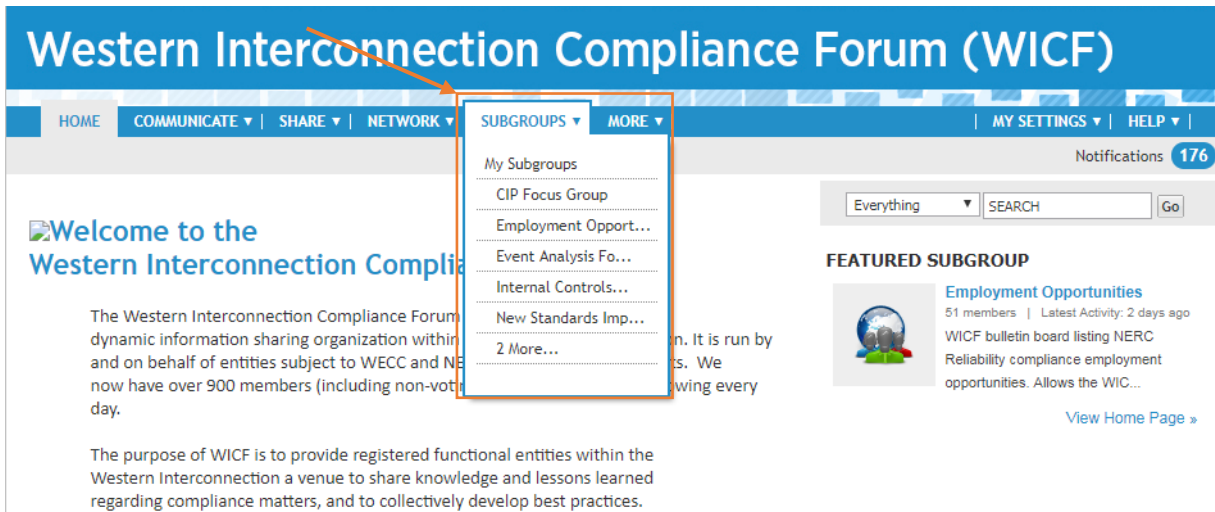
Western Interconnection Compliance Forum (WICF)

HOME | COMMUNICATE ▾ | SHARE ▾ | NETWORK ▾ | SUBGROUPS ▾ | MORE ▾ | MY SETTINGS ▾ | HELP ▾ |

Notifications 176

My Subgroups
CIP Focus Group
Employment Opport...
Event Analysis Fo...
Internal Controls...
New Standards Imp...
2 More...

Welcome to the Western Interconnection Compli

The Western Interconnection Compliance Forum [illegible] dynamic information sharing organization within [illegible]n. It is run by and on behalf of entities subject to WECC and NE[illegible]ts. We now have over 900 members (including non-vot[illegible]wing every day.

The purpose of WICF is to provide registered functional entities within the Western Interconnection a venue to share knowledge and lessons learned regarding compliance matters, and to collectively develop best practices.

Everything ▾ SEARCH Go

FEATURED SUBGROUP

Employment Opportunities
51 members | Latest Activity: 2 days ago
WICF bulletin board listing NERC Reliability compliance employment opportunities. Allows the WIC...

View Home Page »